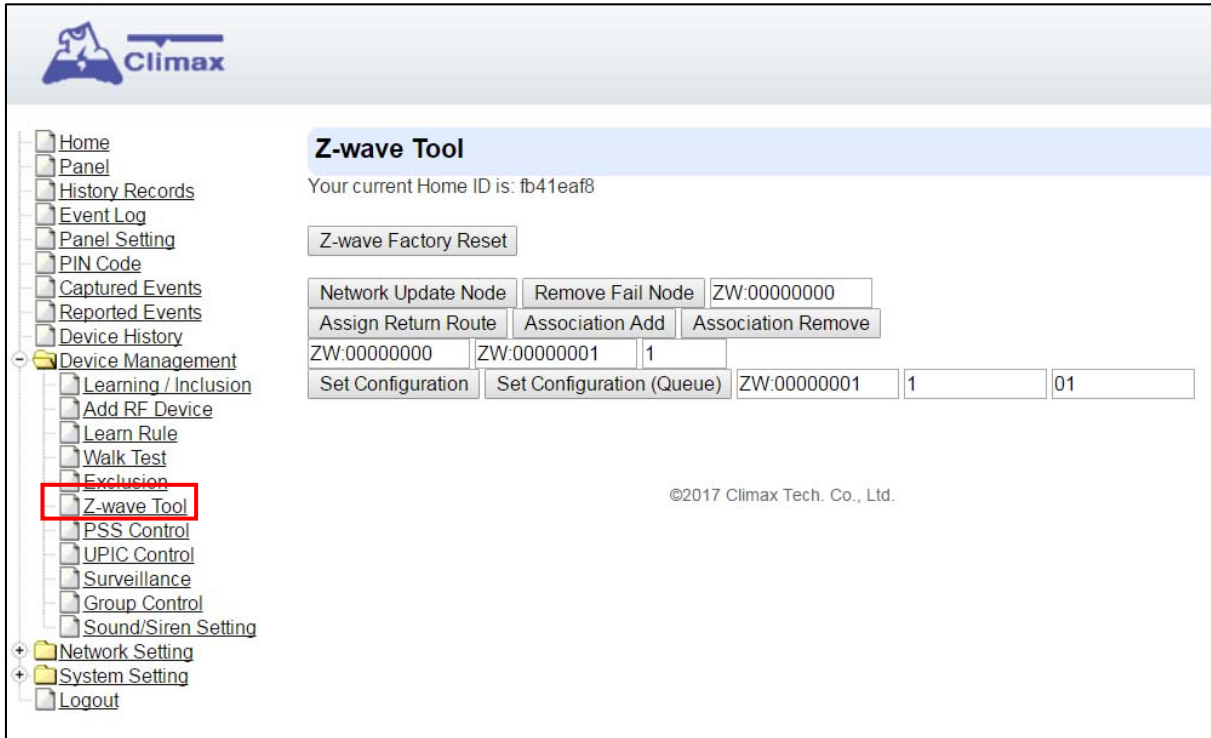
Climax

Home
Panel
History Records
Event Log
Panel Setting
PIN Code
Captured Events
Reported Events
Device History
Device Management
Learning / Inclusion
Add RF Device
Learn Rule
Walk Test
Exclusion
Z-wave Tool
PSS Control
UPIC Control
Surveillance
Group Control
Sound/Siren Setting
Network Setting
System Setting
Logout

Z-wave Tool

Your current Home ID is: fb41eaf8

Z-wave Factory Reset

Network Update Node | Remove Fail Node | ZW:00000000
Assign Return Route | Association Add | Association Remove
ZW:00000000 | ZW:00000001 | 1
Set Configuration | Set Configuration (Queue) | ZW:00000001 | 1 | 01

©2017 Climax Tech. Co., Ltd.